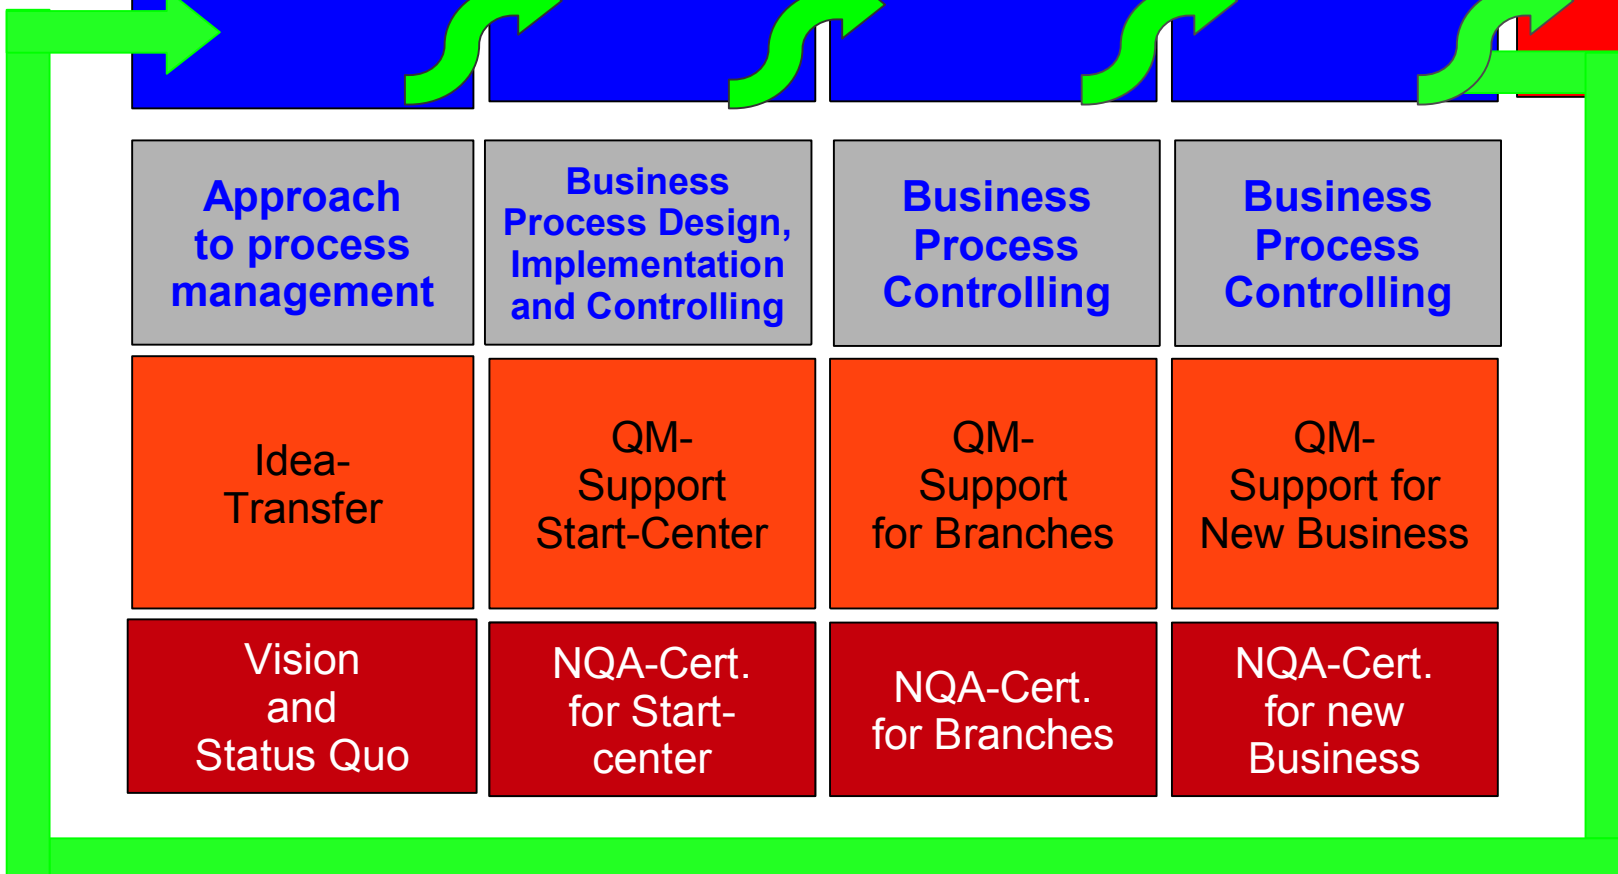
| Approach to process management | Business Process Design, Implementation and Controlling | Business Process Controlling | Business Process Controlling |
|---|---|---|---|
| Idea-Transfer | QM-Support Start-Center | QM-Support for Branches | QM-Support for New Business |
| Vision and Status Quo | NQA-Cert. for Start-center | NQA-Cert. for Branches | NQA-Cert. for new Business |